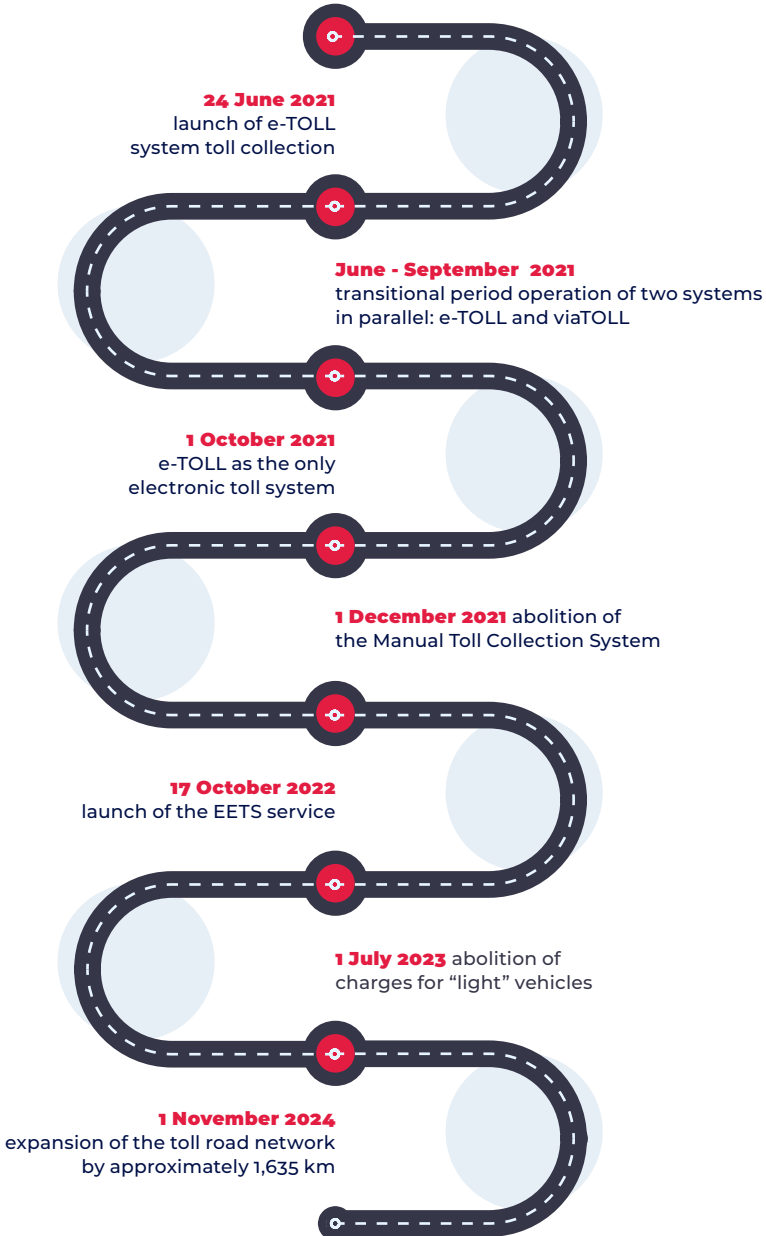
24 June 2021
launch of e-TOLL
system toll collection

June - September 2021
transitional period operation of two systems in parallel: e-TOLL and viaTOLL

1 October 2021
e-TOLL as the only
electronic toll system

1 December 2021 abolition of
the Manual Toll Collection System

17 October 2022
launch of the EETS service

1 July 2023 abolition of
charges for “light” vehicles

1 November 2024
expansion of the toll road network
by approximately 1,635 km